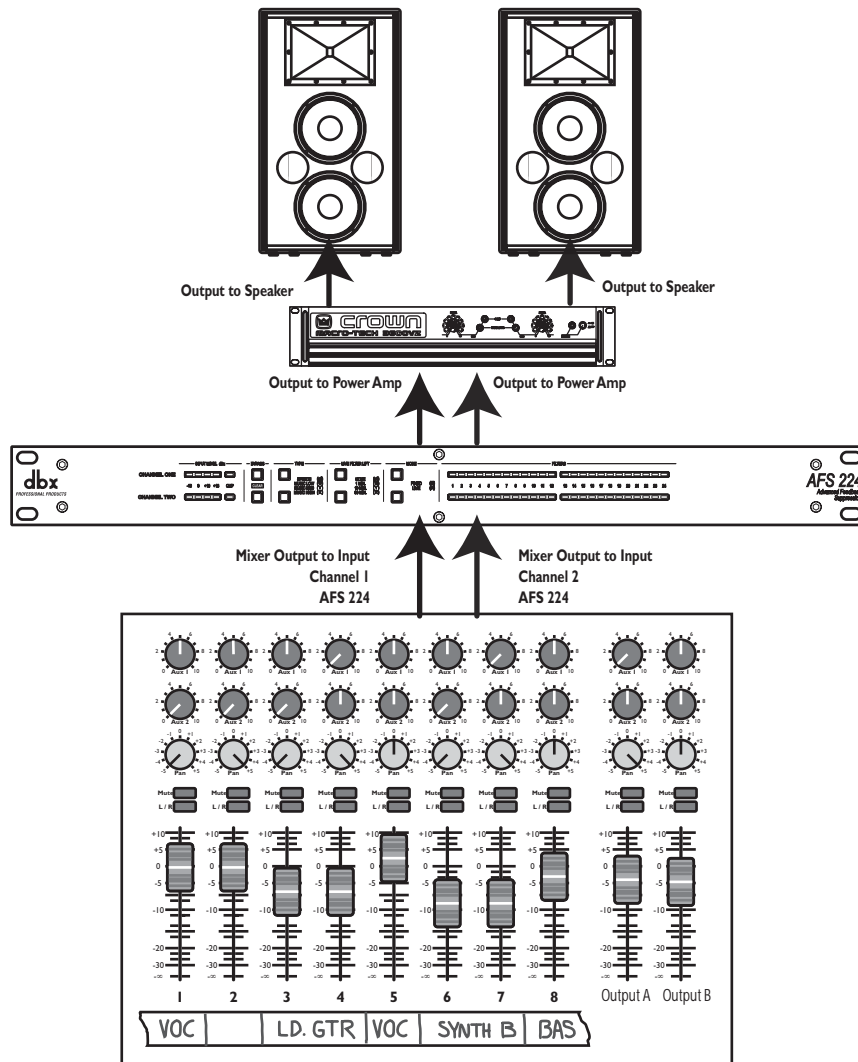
Output to Speaker

Output to Speaker

CROWN
MACRO-TECH 3600VZ

Output to Power Amp

Output to Power Amp

dbx
PROFESSIONAL PRODUCTS

CHANNEL ONE
CHANNEL TWO

AFS 224
Advanced Feedback Suppression

Mixer Output to Input Channel 1 AFS 224

Mixer Output to Input Channel 2 AFS 224

Aux 1
Aux 2
Pan
Mute
L / R

+10
+5
0
-5
-10
-20
-30
-∞

1 2 3 4 5 6 7 8 Output A Output B

VOC | | LD. GTR | VOC | SYNTH B | BAS